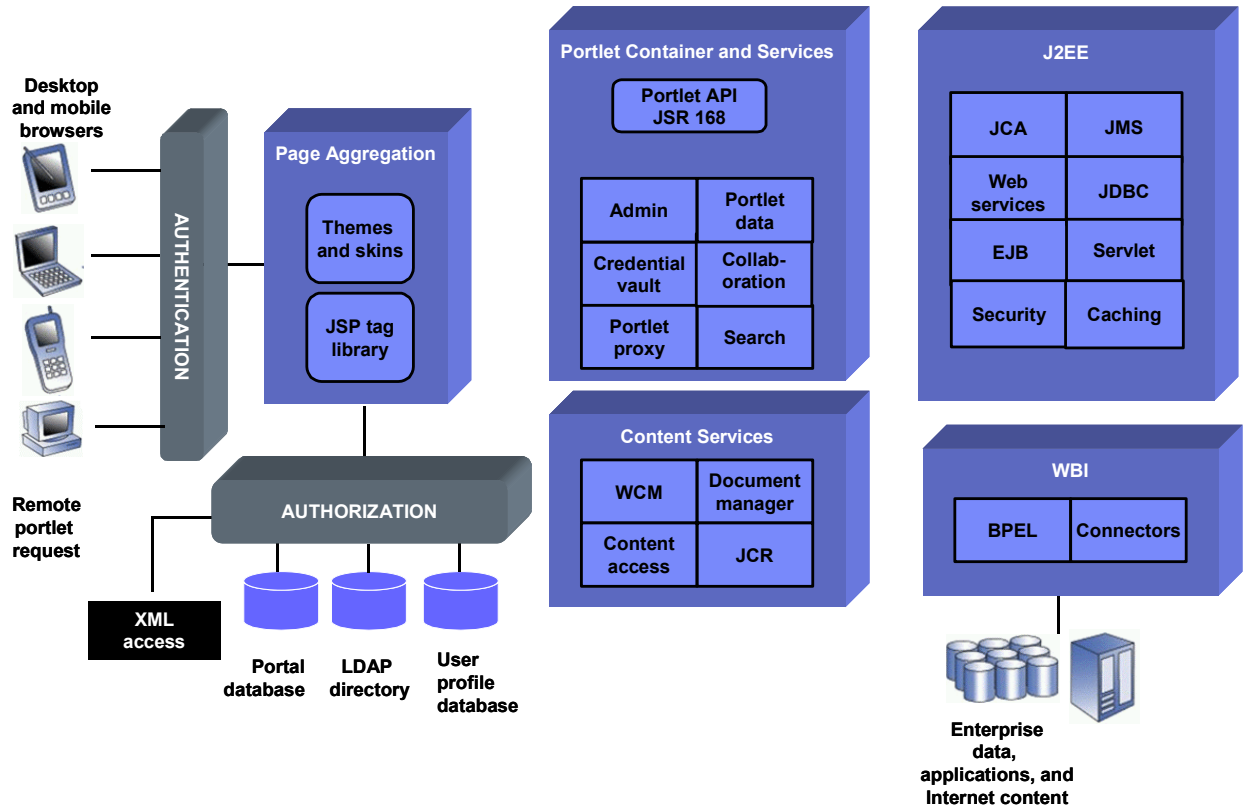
Desktop and mobile browsers

AUTHENTICATION

Page Aggregation

Themes and skins

JSP tag library

Remote portlet request

AUTHORIZATION

XML access

Portal database

LDAP directory

User profile database

Portlet Container and Services

Portlet API JSR 168

| Admin | Portlet data |
|---|---|
| Credential vault | Collab-oration |
| Portlet proxy | Search |

Content Services

| WCM | Document manager |
|---|---|
| Content access | JCR |

J2EE

| JCA | JMS |
|---|---|
| Web services | JDBC |
| EJB | Servlet |
| Security | Caching |

WBI

| BPEL | Connectors |
|---|---|

Enterprise data, applications, and Internet content